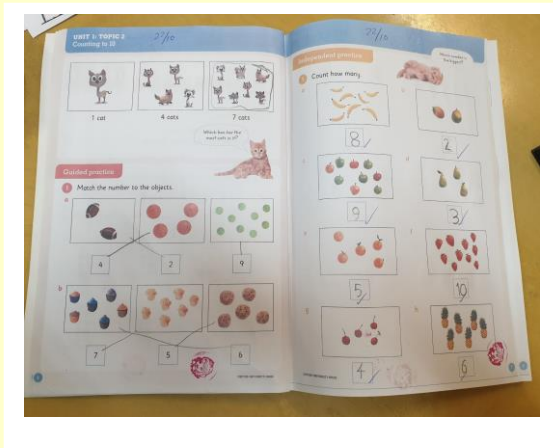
UNIT 1: TOPIC 3
Counting to 10

2/10

1 cat

4 cats

7 cats

Which box has the most cats in it?

Guided practice

1 Match the number to the objects.

a

4

2

9

b

7

5

6

Independent practice

2/10

Which number is the biggest?

2 Count how many.

a 8

b 2

c 9

d 3

e 5

f 10

g 4

h 6